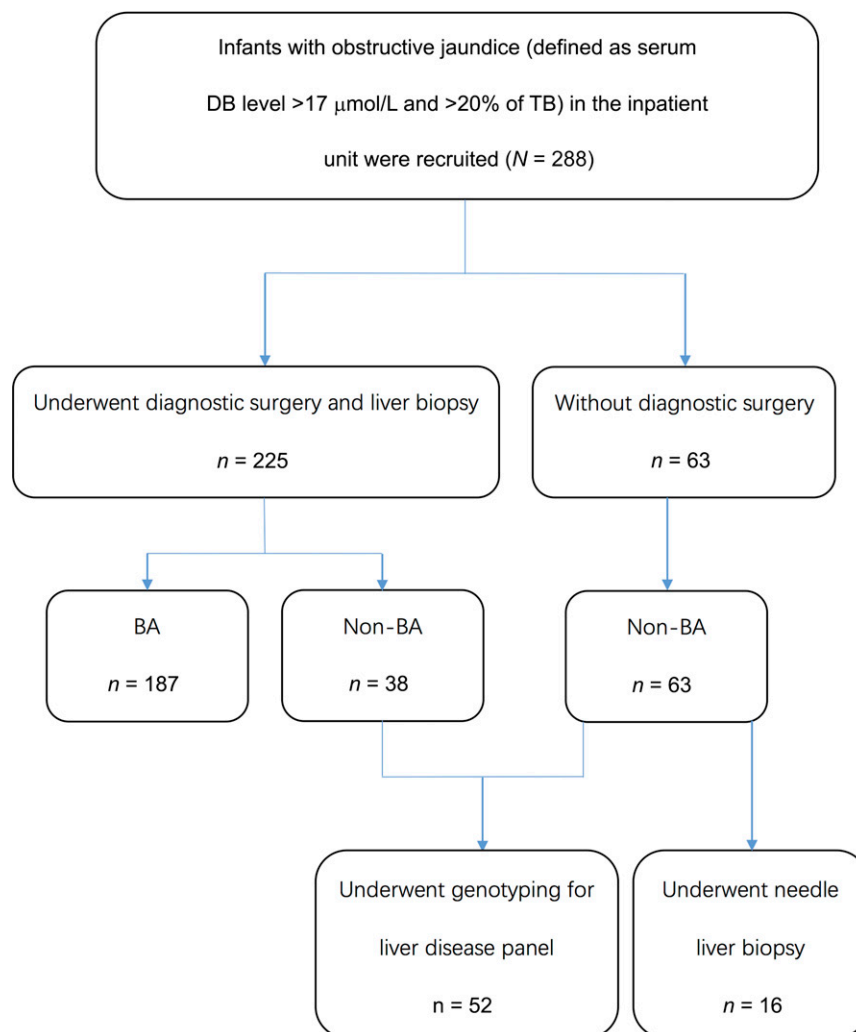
Infants with obstructive jaundice (defined as serum DB level >17 $\mu$mol/L and >20% of TB) in the inpatient unit were recruited ($N$ = 288)

Underwent diagnostic surgery and liver biopsy

$n$ = 225

Without diagnostic surgery

$n$ = 63

BA

$n$ = 187

Non-BA

$n$ = 38

Non-BA

$n$ = 63

Underwent genotyping for liver disease panel

n = 52

Underwent needle liver biopsy

$n$ = 16